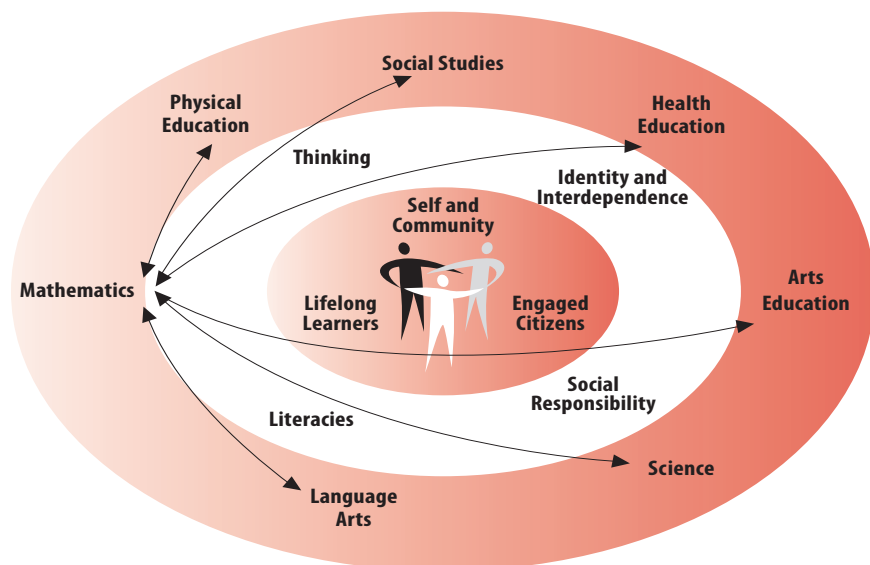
Social Studies

Physical Education

Health Education

Thinking

Identity and Interdependence

Self and Community

Mathematics

Arts Education

Lifelong Learners

Engaged Citizens

Social Responsibility

Literacies

Science

Language Arts